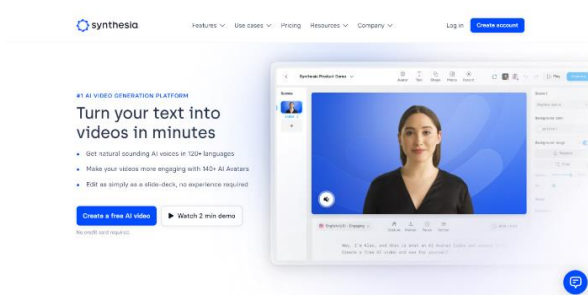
synthesia

Features Use cases Pricing Resources Company

Log in Create account

#1 AI VIDEO GENERATION PLATFORM

Turn your text into videos in minutes

Get natural sounding AI voices in 120+ languages

Make your videos more engaging with 140+ AI Avatars

Edit as simply as a slide-deck, no experience required

Create a free AI video

Watch 2 min demo

No credit card required

Synthesia Product Demo

Scenes

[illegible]

English (US) - Engaging

Hey, I'm Alex, and this is what an AI Avatar looks and sounds like. Create a free AI video and see for yourself!